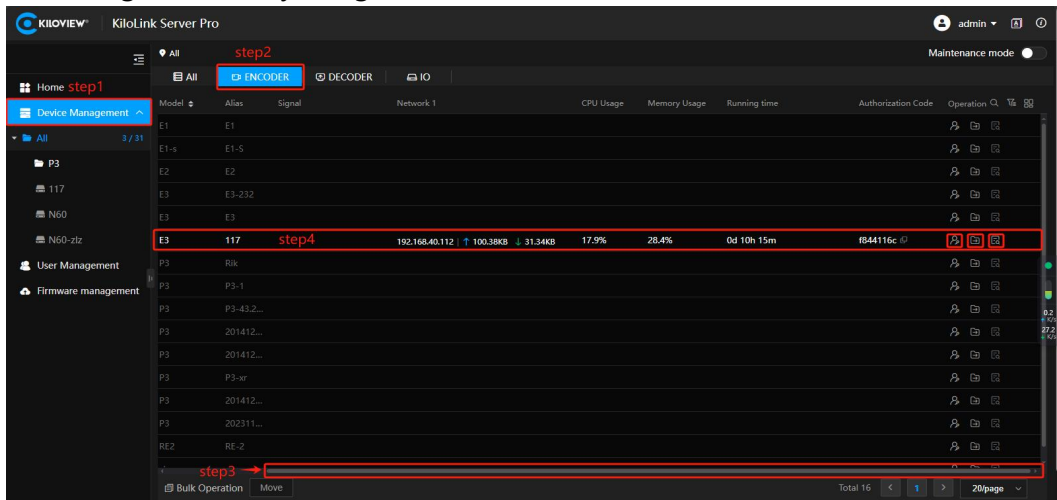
KILOVIEW KiloLink Server Pro

admin

All
step2
Maintenance mode

Home step1
All
ENCODER
DECODER
IO

Device Management

All 3/31
P3
117
N60
N60-zlz
User Management
Firmware management

| Model | Alias | Signal | Network 1 | CPU Usage | Memory Usage | Running time | Authorization Code | Operation |
|---|---|---|---|---|---|---|---|---|
| E1 | E1 | | | | | | | |
| E1-s | E1-S | | | | | | | |
| E2 | E2 | | | | | | | |
| E3 | E3-232 | | | | | | | |
| E3 | E3 | | | | | | | |
| E3 | 117 | step4 | 192.168.40.112 \| ↑ 100.38KB ↓ 31.34KB | 17.9% | 28.4% | 0d 10h 15m | f844116c | |
| P3 | Rik | | | | | | | |
| P3 | P3-1 | | | | | | | |
| P3 | P3-43.2... | | | | | | | |
| P3 | 201412... | | | | | | | |
| P3 | 201412... | | | | | | | |
| P3 | P3-xr | | | | | | | |
| P3 | 201412... | | | | | | | |
| P3 | 202311... | | | | | | | |
| RE2 | RE-2 | | | | | | | |

step3

Bulk Operation Move

Total 16 < 1 > 20/page